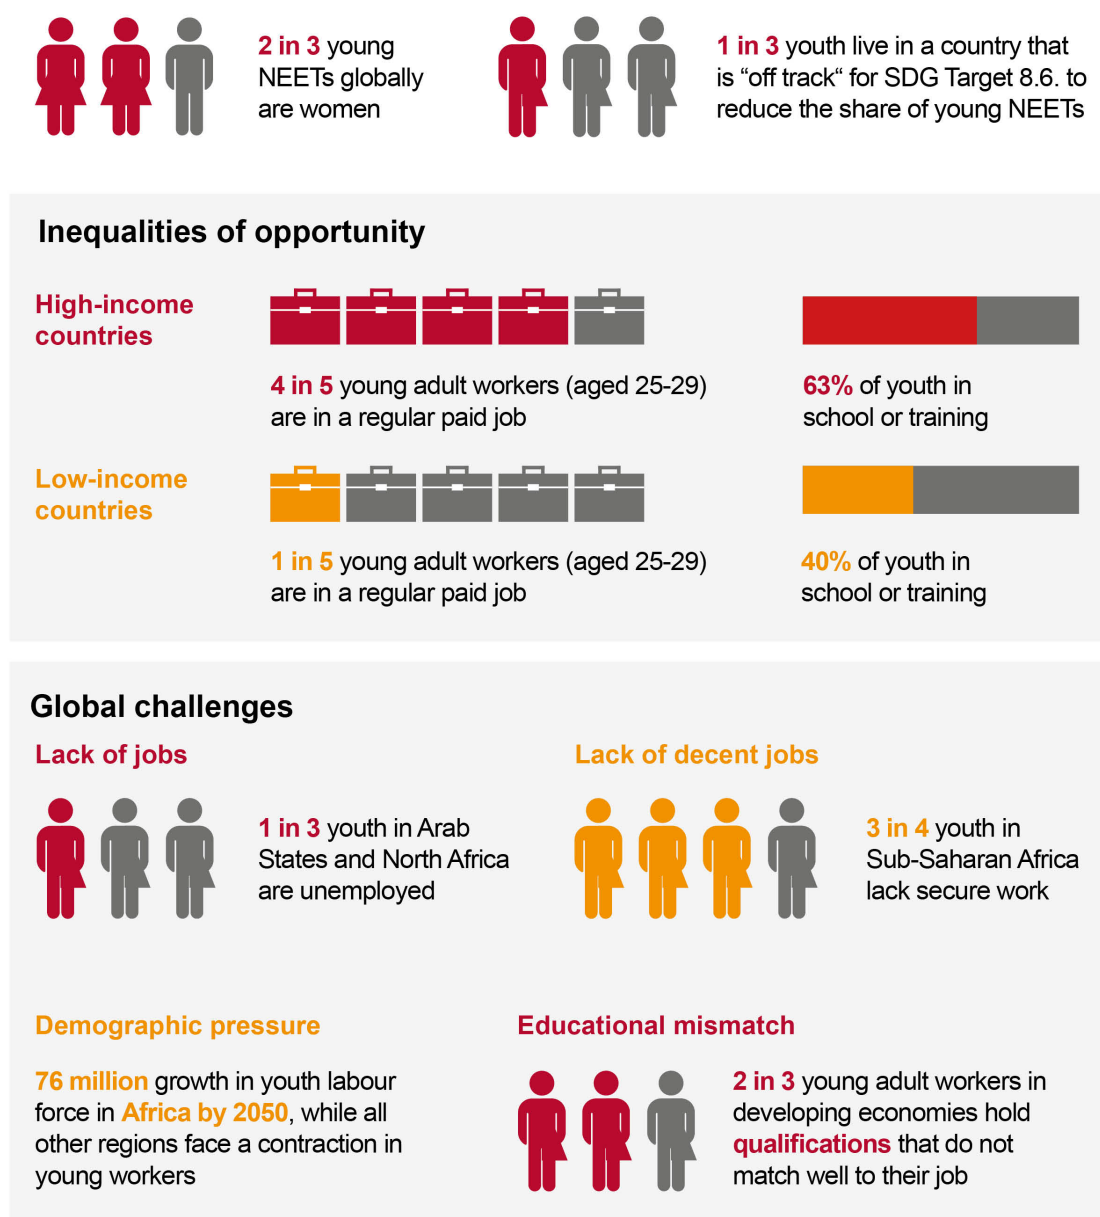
2 in 3 young NEETs globally are women

1 in 3 youth live in a country that is “off track“ for SDG Target 8.6. to reduce the share of young NEETs

Inequalities of opportunity

High-income countries

4 in 5 young adult workers (aged 25-29) are in a regular paid job

63% of youth in school or training

Low-income countries

1 in 5 young adult workers (aged 25-29) are in a regular paid job

40% of youth in school or training

Global challenges

Lack of jobs

1 in 3 youth in Arab States and North Africa are unemployed

Lack of decent jobs

3 in 4 youth in Sub-Saharan Africa lack secure work

Demographic pressure

76 million growth in youth labour force in Africa by 2050, while all other regions face a contraction in young workers

Educational mismatch

2 in 3 young adult workers in developing economies hold qualifications that do not match well to their job